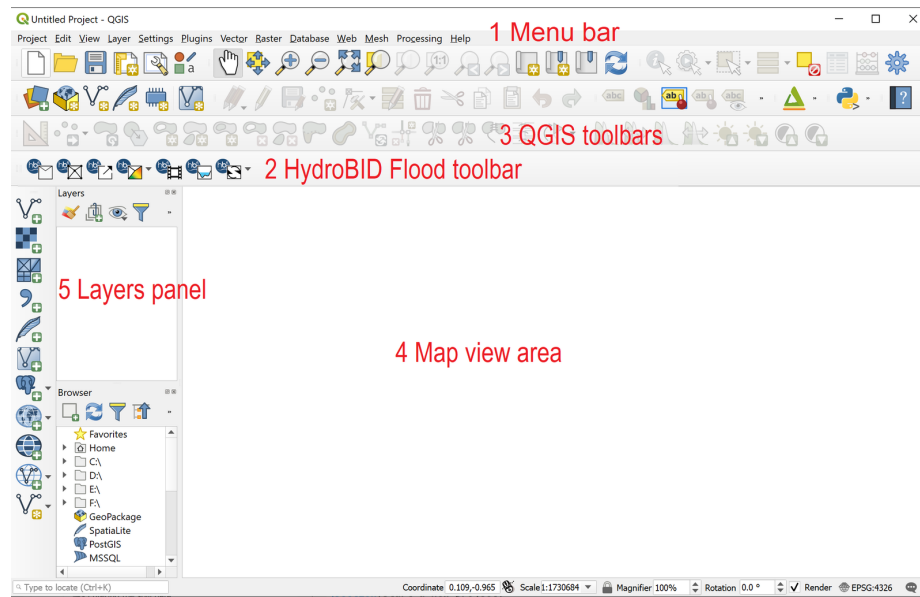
Untitled Project - QGIS

Project Edit View Layer Settings Plugins Vector Raster Database Web Mesh Processing Help

1 Menu bar

3 QGIS toolbars

2 HydroBID Flood toolbar

Layers

5 Layers panel

4 Map view area

Browser

Favorites
Home
C:\
D:\
E:\
F:\
GeoPackage
SpatiaLite
PostGIS
MSSQL

Type to locate (Ctrl+K)

Coordinate 0.109,-0.965 Scale 1:1730684 Magnifier 100% Rotation 0.0 ° Render EPSG:4326